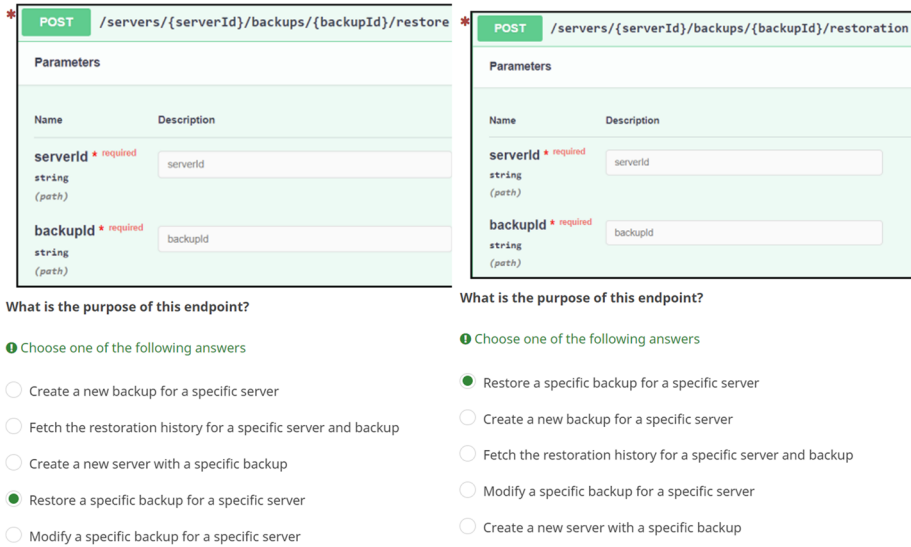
*

POST /servers/{serverId}/backups/{backupId}/restore

Parameters

Name Description

serverId * required
string
(path)

serverId

backupId * required
string
(path)

backupId

What is the purpose of this endpoint?

Choose one of the following answers

Create a new backup for a specific server

Fetch the restoration history for a specific server and backup

Create a new server with a specific backup

Restore a specific backup for a specific server

Modify a specific backup for a specific server

*

POST /servers/{serverId}/backups/{backupId}/restoration

Parameters

Name Description

serverId * required
string
(path)

serverId

backupId * required
string
(path)

backupId

What is the purpose of this endpoint?

Choose one of the following answers

Restore a specific backup for a specific server

Create a new backup for a specific server

Fetch the restoration history for a specific server and backup

Modify a specific backup for a specific server

Create a new server with a specific backup